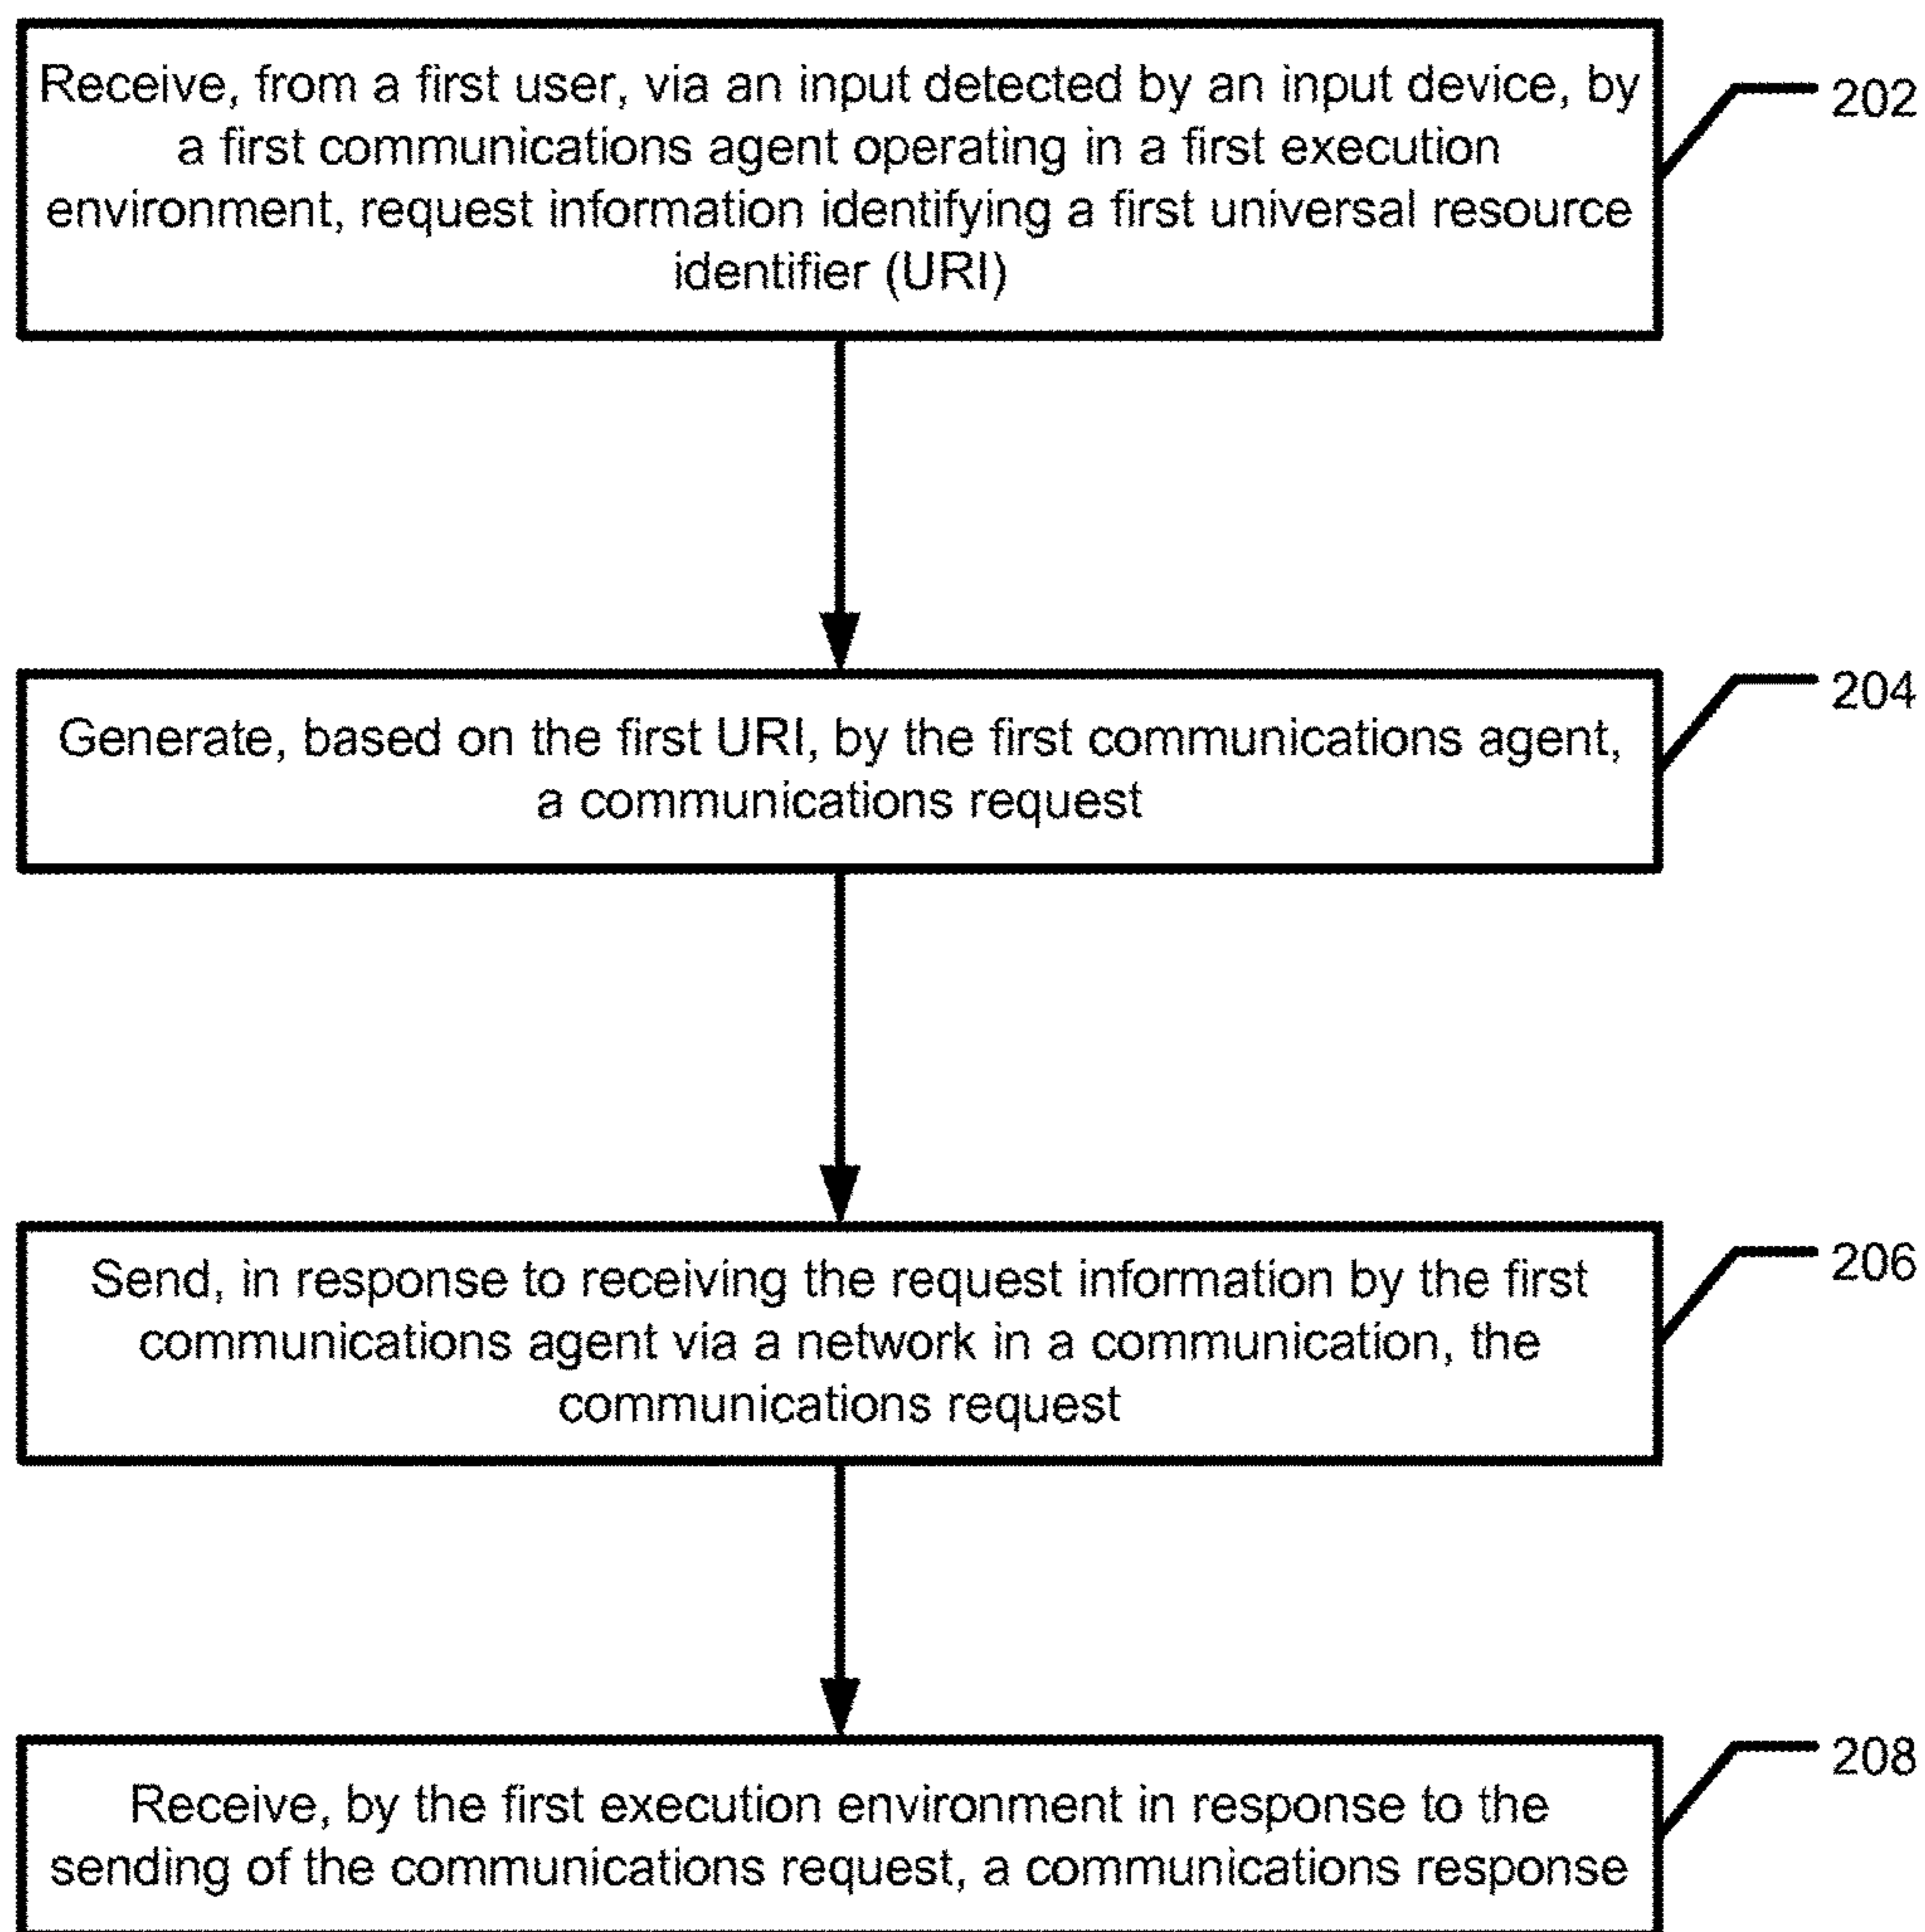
Receive, from a first user, via an input detected by an input device, by a first communications agent operating in a first execution environment, request information identifying a first universal resource identifier (URI)

202

Generate, based on the first URI, by the first communications agent, a communications request

204

Send, in response to receiving the request information by the first communications agent via a network in a communication, the communications request

206

Receive, by the first execution environment in response to the sending of the communications request, a communications response

208